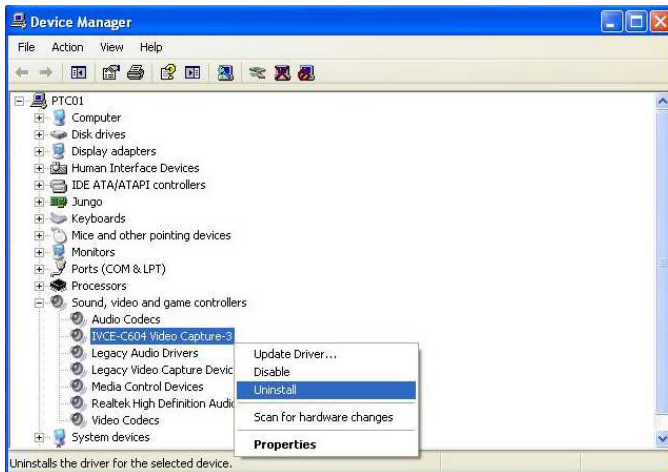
Device Manager

File Action View Help

PTC01
Computer
Disk drives
Display adapters
Human Interface Devices
IDE ATA/ATAPI controllers
Jungo
Keyboards
Mice and other pointing devices
Monitors
Ports (COM & LPT)
Processors
Sound, video and game controllers
Audio Codecs
IVCE-C604 Video Capture-3
Legacy Audio Drivers
Legacy Video Capture Devic
Media Control Devices
Realtek High Definition Audic
Video Codecs
System devices

Update Driver...
Disable
Uninstall
Scan for hardware changes
Properties

Uninstalls the driver for the selected device.